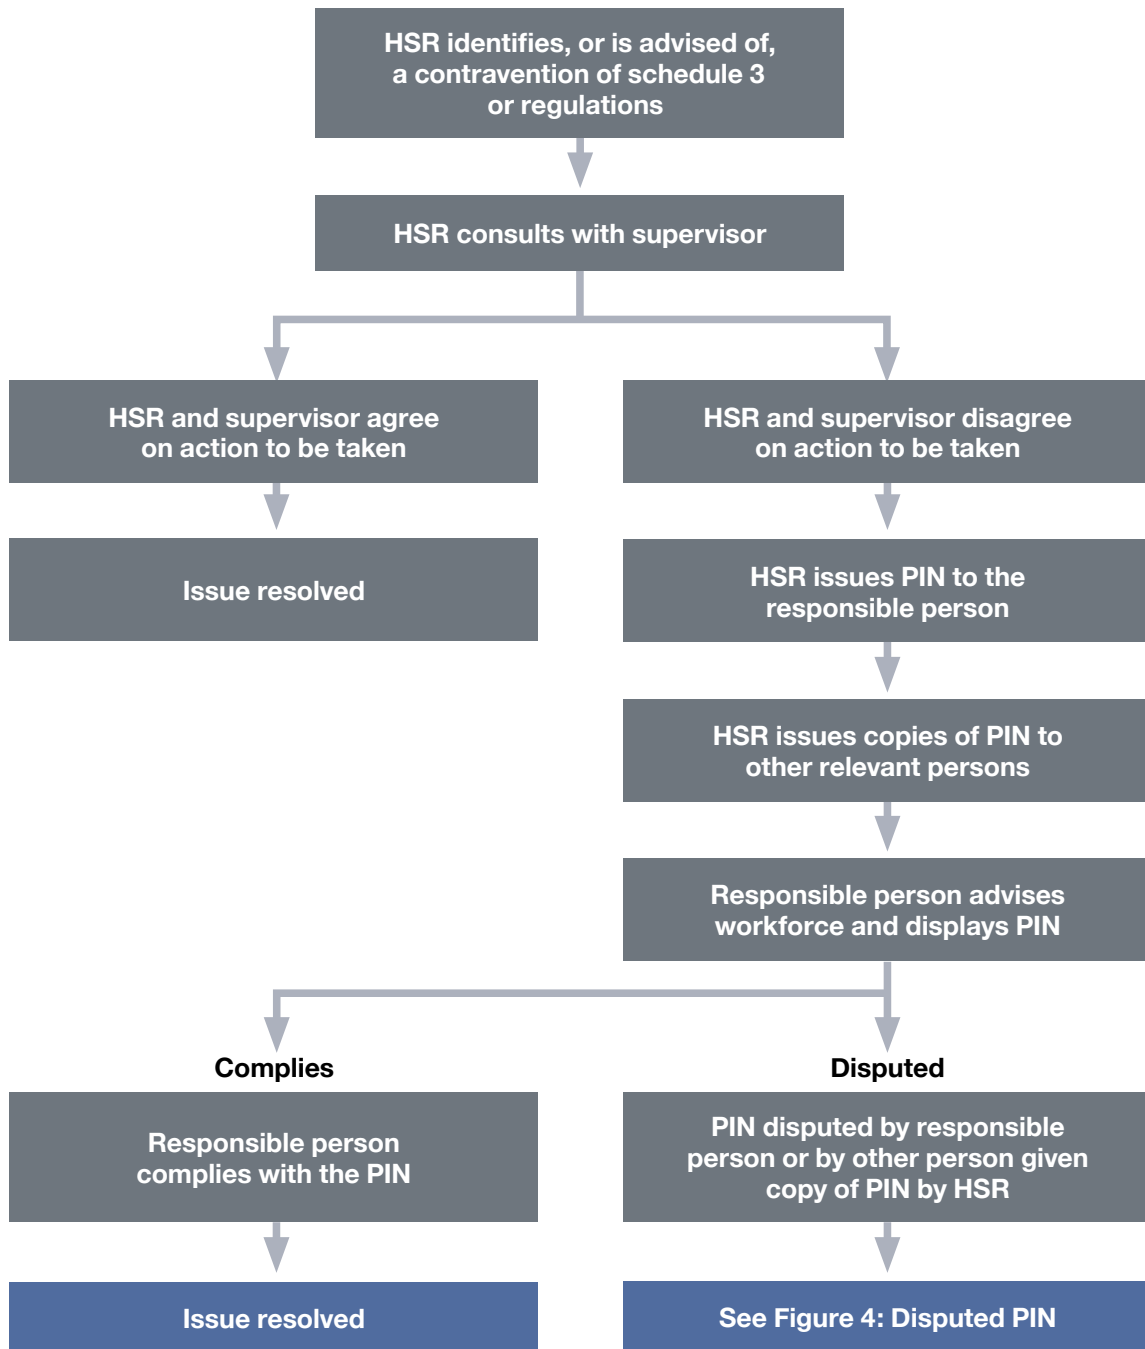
HSR identifies, or is advised of, a contravention of schedule 3 or regulations

HSR consults with supervisor

HSR and supervisor agree on action to be taken

Issue resolved

HSR and supervisor disagree on action to be taken

HSR issues PIN to the responsible person

HSR issues copies of PIN to other relevant persons

Responsible person advises workforce and displays PIN

Complies

Responsible person complies with the PIN

Issue resolved

Disputed

PIN disputed by responsible person or by other person given copy of PIN by HSR

See Figure 4: Disputed PIN